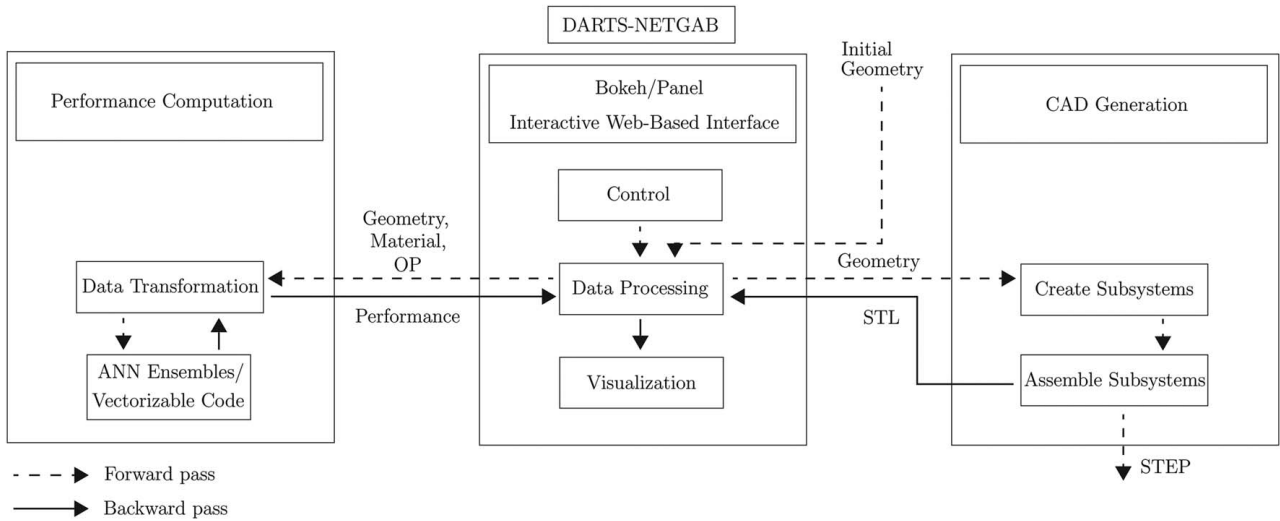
DARTS-NETGAB

Performance Computation

Data Transformation

ANN Ensembles/ Vectorizable Code

Bokeh/Panel
Interactive Web-Based Interface

Control

Data Processing

Visualization

Initial Geometry

CAD Generation

Create Subsystems

Assemble Subsystems

Geometry, Material, OP

Performance

Geometry

STL

STEP

Forward pass

Backward pass